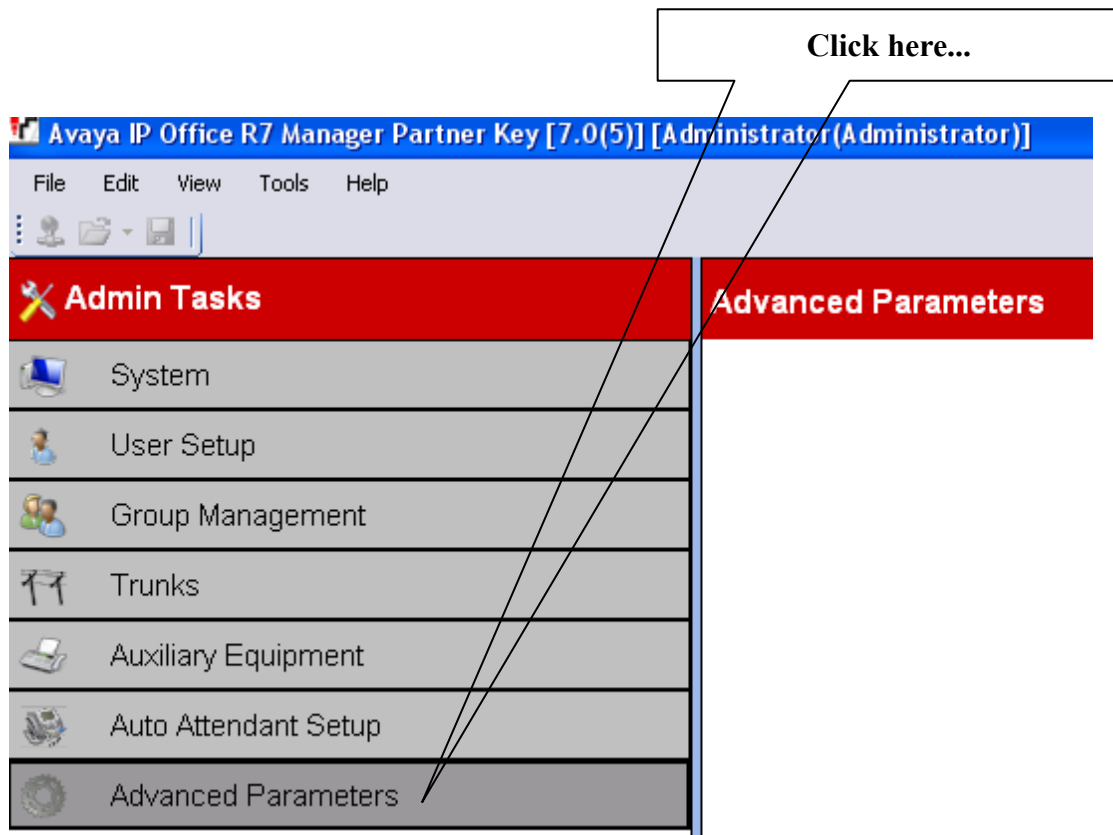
Click here...

Avaya IP Office R7 Manager Partner Key [7.0(5)] [Administrator(Administrator)]

File Edit View Tools Help

Admin Tasks

System

User Setup

Group Management

Trunks

Auxiliary Equipment

Auto Attendant Setup

Advanced Parameters

Advanced Parameters